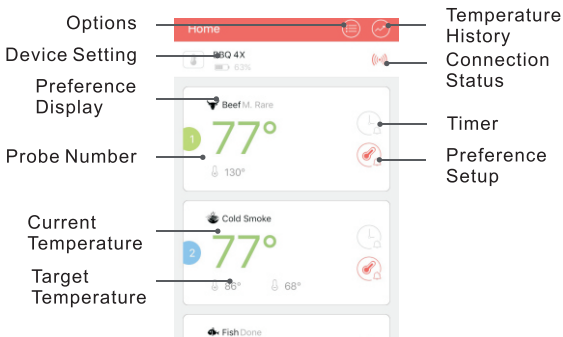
Options
Device Setting
Preference Display
Probe Number
Current Temperature
Target Temperature
Temperature History
Connection Status
Timer
Preference Setup

Home
BBQ 4X
63%

Beef M. Rare
1
77°
130°

Cold Smoke
2
77°
86°
68°

Fish Done